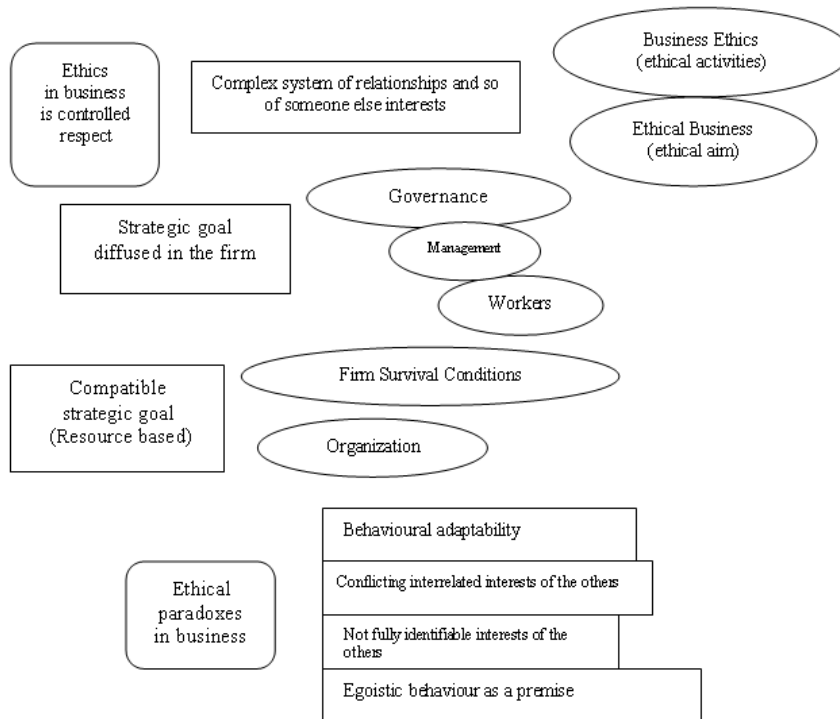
Ethics in business is controlled respect

Complex system of relationships and so of someone else interests

Business Ethics (ethical activities)

Ethical Business (ethical aim)

Governance

Strategic goal diffused in the firm

Management

Workers

Compatible strategic goal (Resource based)

Firm Survival Conditions

Organization

Behavioural adaptability

Ethical paradoxes in business

Conflicting interrelated interests of the others

Not fully identifiable interests of the others

Egoistic behaviour as a premise